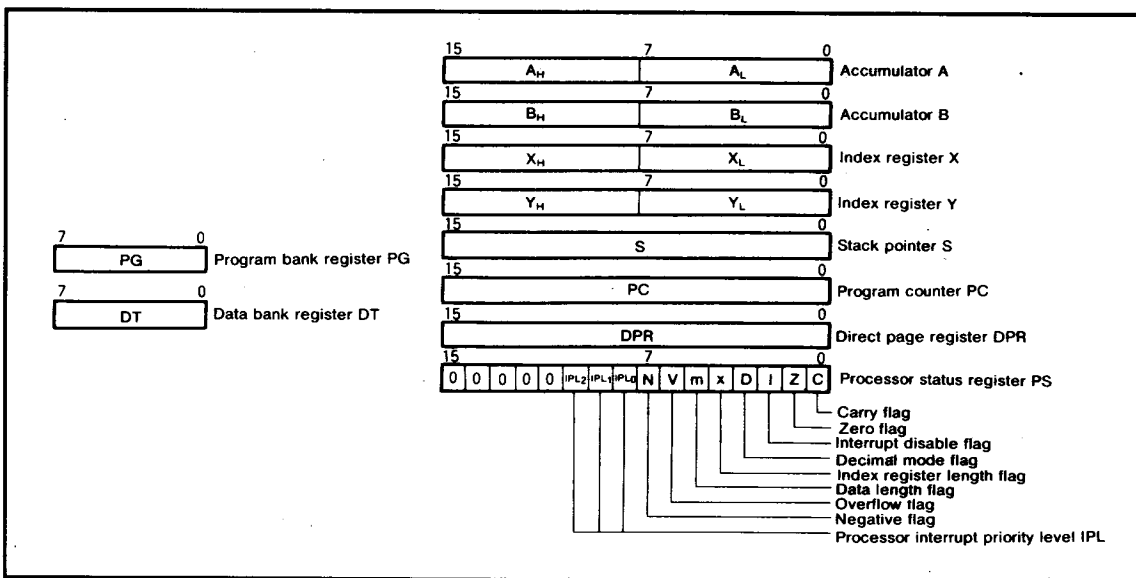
15 7 0
$A_H$ $A_L$ Accumulator A

15 7 0
$B_H$ $B_L$ Accumulator B

15 7 0
$X_H$ $X_L$ Index register X

15 7 0
$Y_H$ $Y_L$ Index register Y

15 0
S Stack pointer S

15 0
PC Program counter PC

15 0
DPR Direct page register DPR

15 7 0
0 0 0 0 0 $IPL_2$ $IPL_1$ $IPL_0$ N V m x D I Z C Processor status register PS

Carry flag
Zero flag
Interrupt disable flag
Decimal mode flag
Index register length flag
Data length flag
Overflow flag
Negative flag
Processor interrupt priority level IPL

7 0
PG Program bank register PG

7 0
DT Data bank register DT